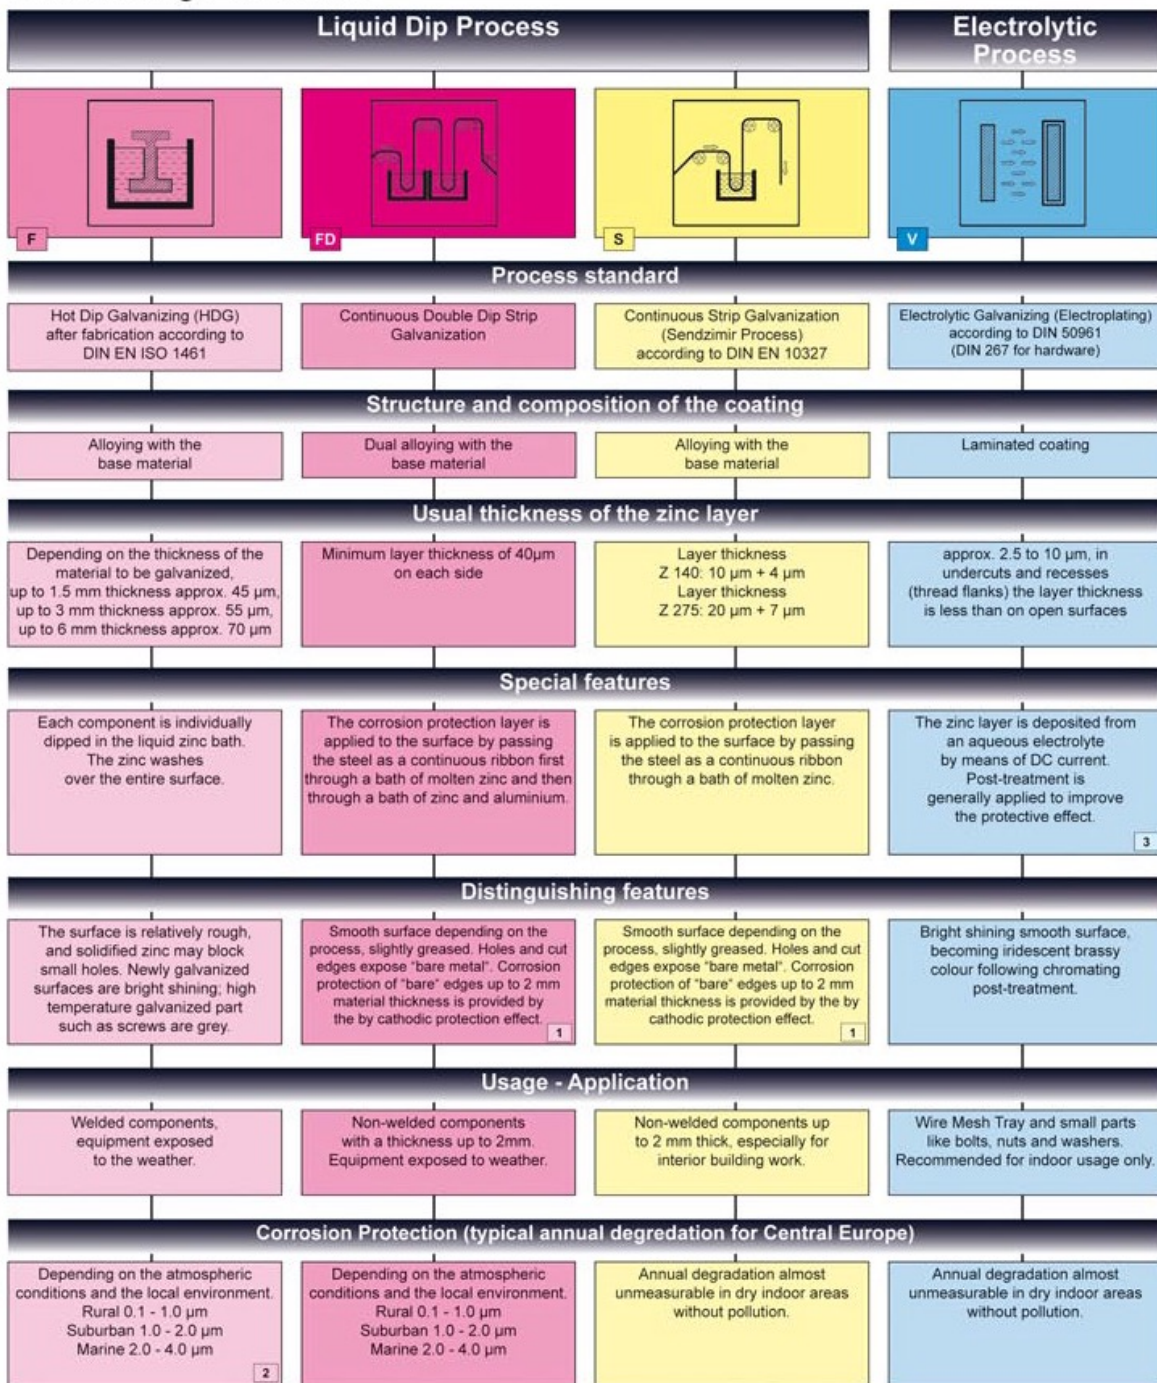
Liquid Dip Process

Electrolytic Process

F

FD

S

V

Process standard

Hot Dip Galvanizing (HDG) after fabrication according to DIN EN ISO 1461

Continuous Double Dip Strip Galvanization

Continuous Strip Galvanization (Sendzimir Process) according to DIN EN 10327

Electrolytic Galvanizing (Electroplating) according to DIN 50961 (DIN 267 for hardware)

Structure and composition of the coating

Alloying with the base material

Dual alloying with the base material

Alloying with the base material

Laminated coating

Usual thickness of the zinc layer

Depending on the thickness of the material to be galvanized, up to 1.5 mm thickness approx. 45 µm, up to 3 mm thickness approx. 55 µm, up to 6 mm thickness approx. 70 µm

Minimum layer thickness of 40µm on each side

Layer thickness Z 140: 10 µm + 4 µm Layer thickness Z 275: 20 µm + 7 µm

approx. 2.5 to 10 µm, in undercuts and recesses (thread flanks) the layer thickness is less than on open surfaces

Special features

Each component is individually dipped in the liquid zinc bath. The zinc washes over the entire surface.

The corrosion protection layer is applied to the surface by passing the steel as a continuous ribbon first through a bath of molten zinc and then through a bath of zinc and aluminium.

The corrosion protection layer is applied to the surface by passing the steel as a continuous ribbon through a bath of molten zinc.

The zinc layer is deposited from an aqueous electrolyte by means of DC current. Post-treatment is generally applied to improve the protective effect.

3

Distinguishing features

The surface is relatively rough, and solidified zinc may block small holes. Newly galvanized surfaces are bright shining; high temperature galvanized part such as screws are grey.

Smooth surface depending on the process, slightly greased. Holes and cut edges expose "bare metal". Corrosion protection of "bare" edges up to 2 mm material thickness is provided by the by cathodic protection effect.

1

Smooth surface depending on the process, slightly greased. Holes and cut edges expose "bare metal". Corrosion protection of "bare" edges up to 2 mm material thickness is provided by the by cathodic protection effect.

1

Bright shining smooth surface, becoming iridescent brassy colour following chromating post-treatment.

Usage - Application

Welded components, equipment exposed to the weather.

Non-welded components with a thickness up to 2mm. Equipment exposed to weather.

Non-welded components up to 2 mm thick, especially for interior building work.

Wire Mesh Tray and small parts like bolts, nuts and washers. Recommended for indoor usage only.

Corrosion Protection (typical annual degradation for Central Europe)

Depending on the atmospheric conditions and the local environment. Rural 0.1 - 1.0 µm Suburban 1.0 - 2.0 µm Marine 2.0 - 4.0 µm

2

Depending on the atmospheric conditions and the local environment. Rural 0.1 - 1.0 µm Suburban 1.0 - 2.0 µm Marine 2.0 - 4.0 µm

Annual degradation almost unmeasurable in dry indoor areas without pollution.

Annual degradation almost unmeasurable in dry indoor areas without pollution.